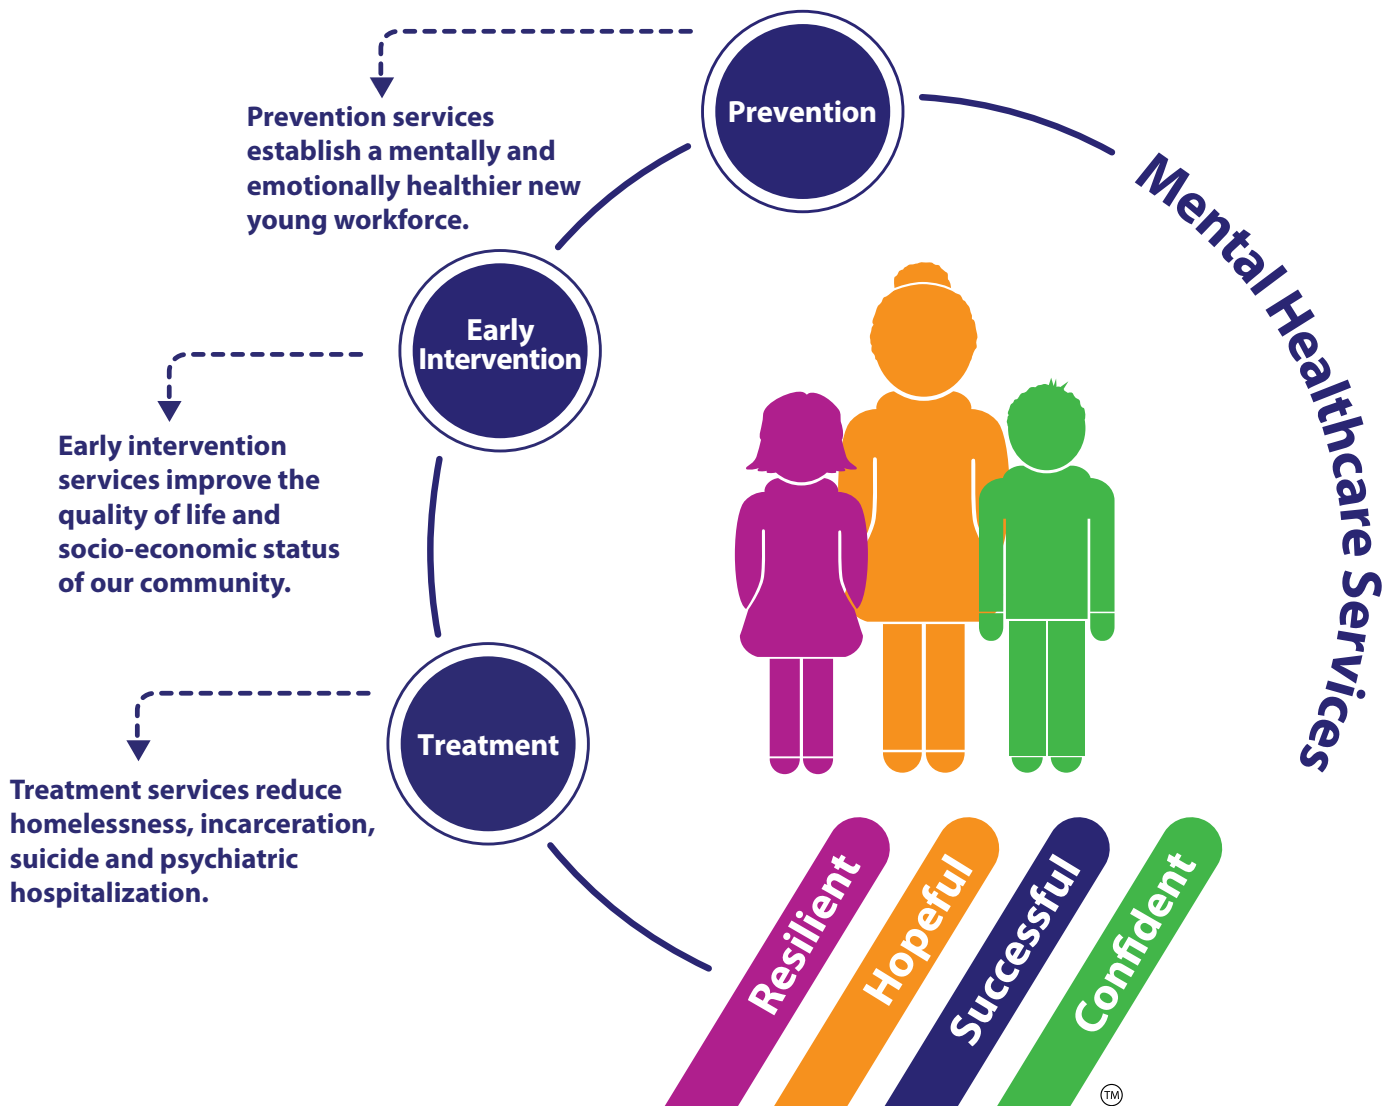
Prevention

Prevention services establish a mentally and emotionally healthier new young workforce.

Mental Healthcare Services

Early Intervention

Early intervention services improve the quality of life and socio-economic status of our community.

Treatment

Treatment services reduce homelessness, incarceration, suicide and psychiatric hospitalization.

Resilient

Hopeful

Successful

Confident

TM